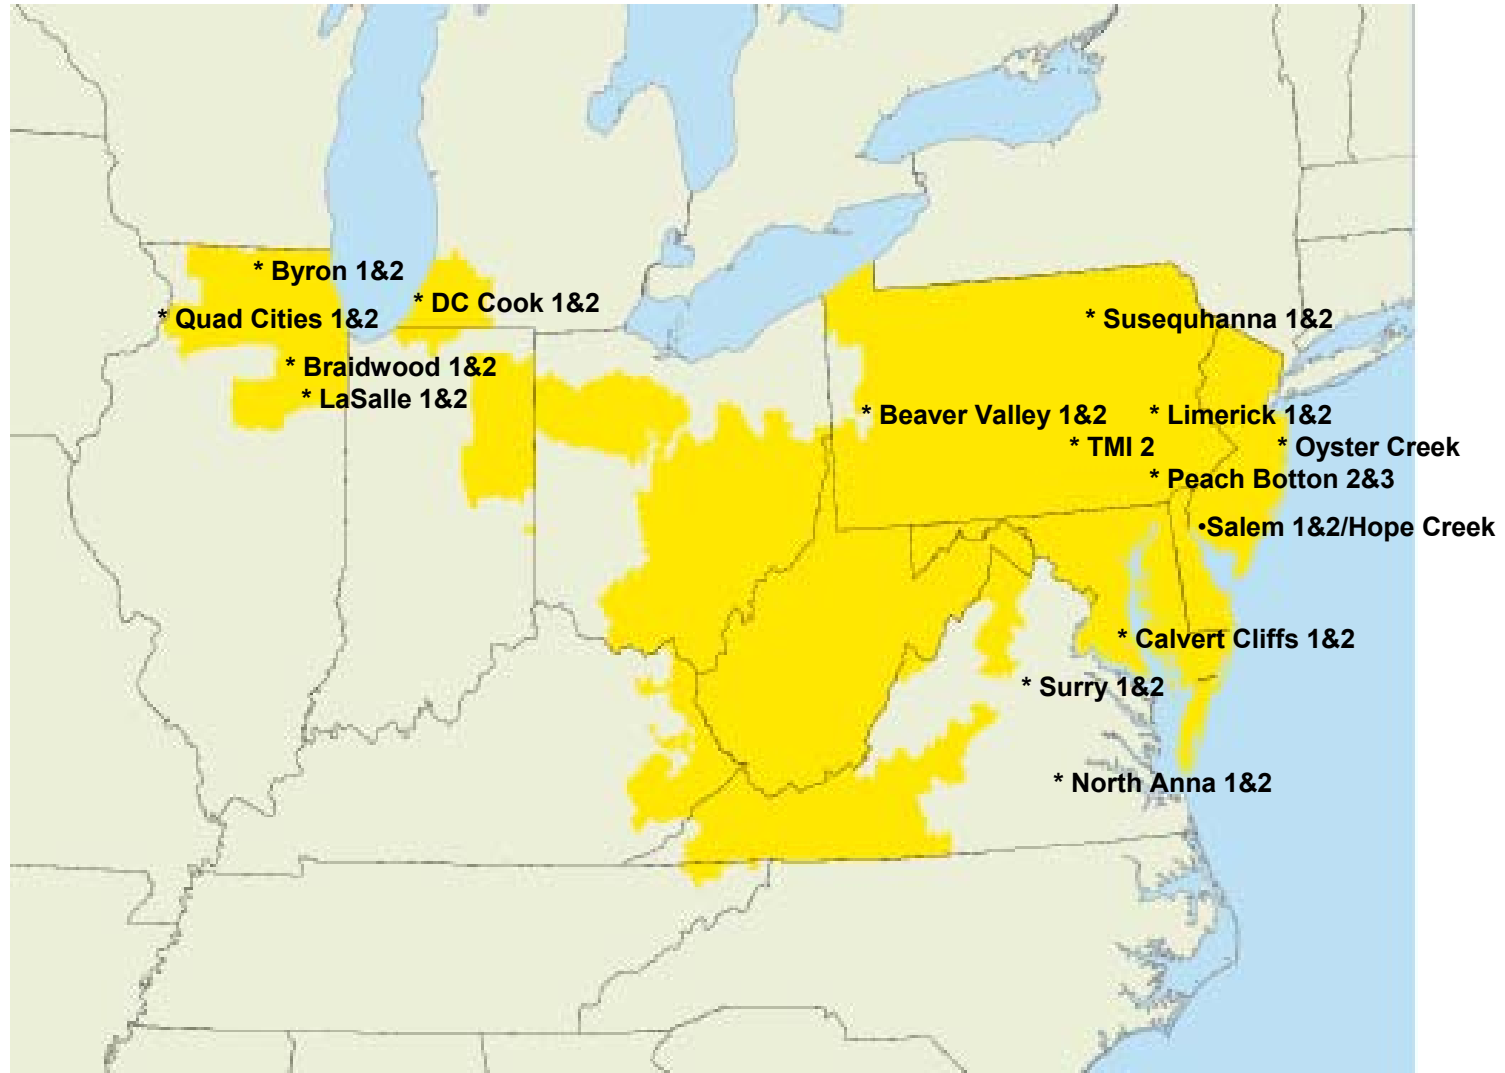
* Byron 1&2
* Quad Cities 1&2
* DC Cook 1&2
* Braidwood 1&2
* LaSalle 1&2
* Susequhanna 1&2
* Beaver Valley 1&2
* Limerick 1&2
* TMI 2
* Oyster Creek
* Peach Botton 2&3
•Salem 1&2/Hope Creek
* Calvert Cliffs 1&2
* Surry 1&2
* North Anna 1&2